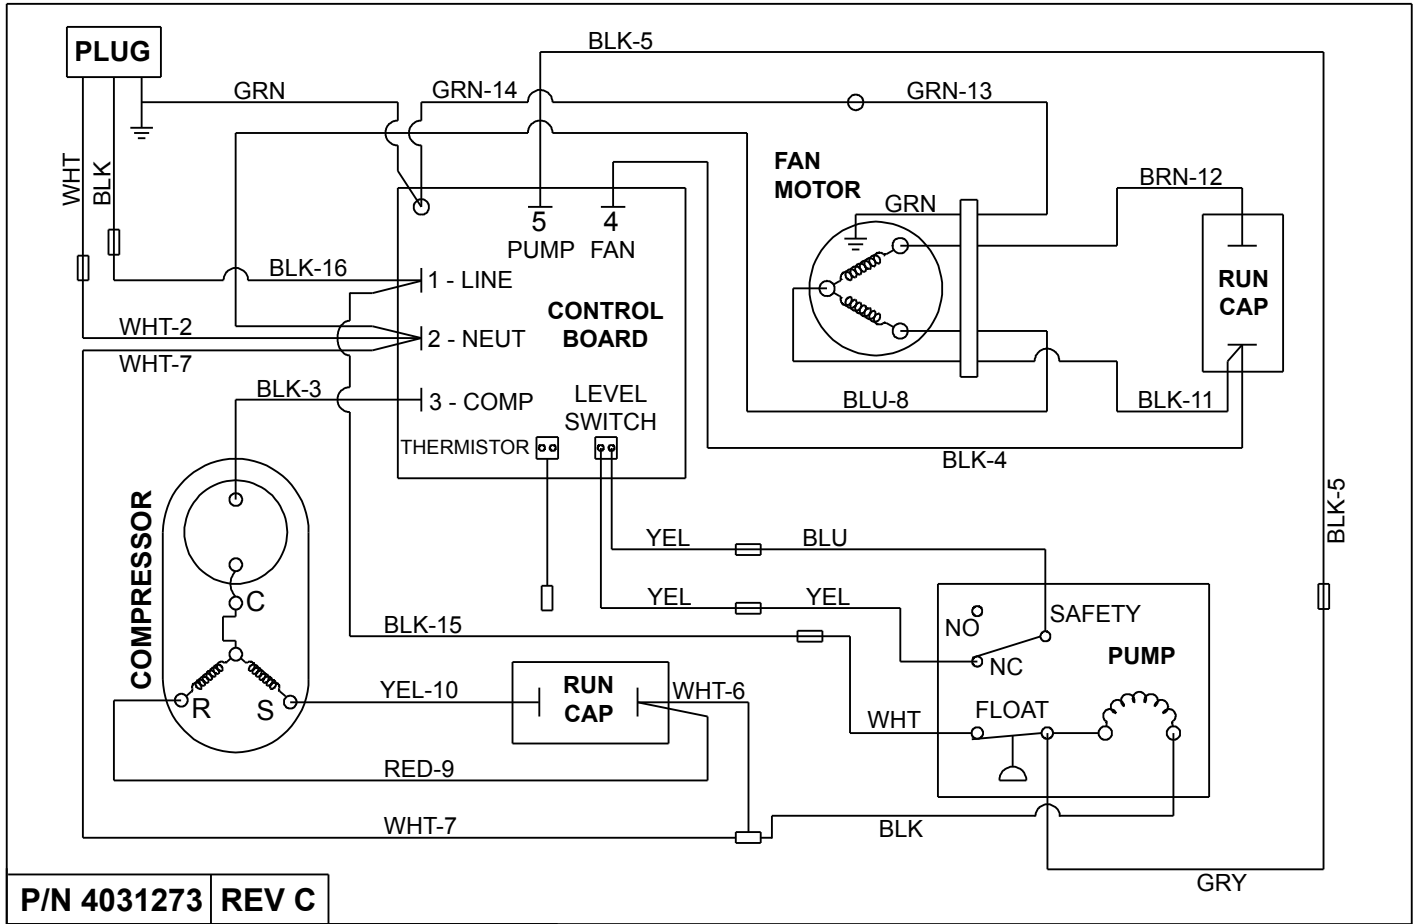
PLUG

WHT

BLK

GRN

GRN-14

BLK-5

GRN-13

FAN MOTOR

GRN

BRN-12

RUN CAP

5 PUMP

4 FAN

BLK-16

1 - LINE

CONTROL BOARD

WHT-2

2 - NEUT

WHT-7

BLK-3

3 - COMP

LEVEL SWITCH

THERMISTOR

BLU-8

BLK-11

BLK-4

BLK-5

COMPRESSOR

C

R

S

YEL

BLU

YEL

YEL

BLK-15

NO

SAFETY

NC

PUMP

YEL-10

RUN CAP

WHT-6

WHT

FLOAT

RED-9

WHT-7

BLK

GRY

P/N 4031273 | REV C